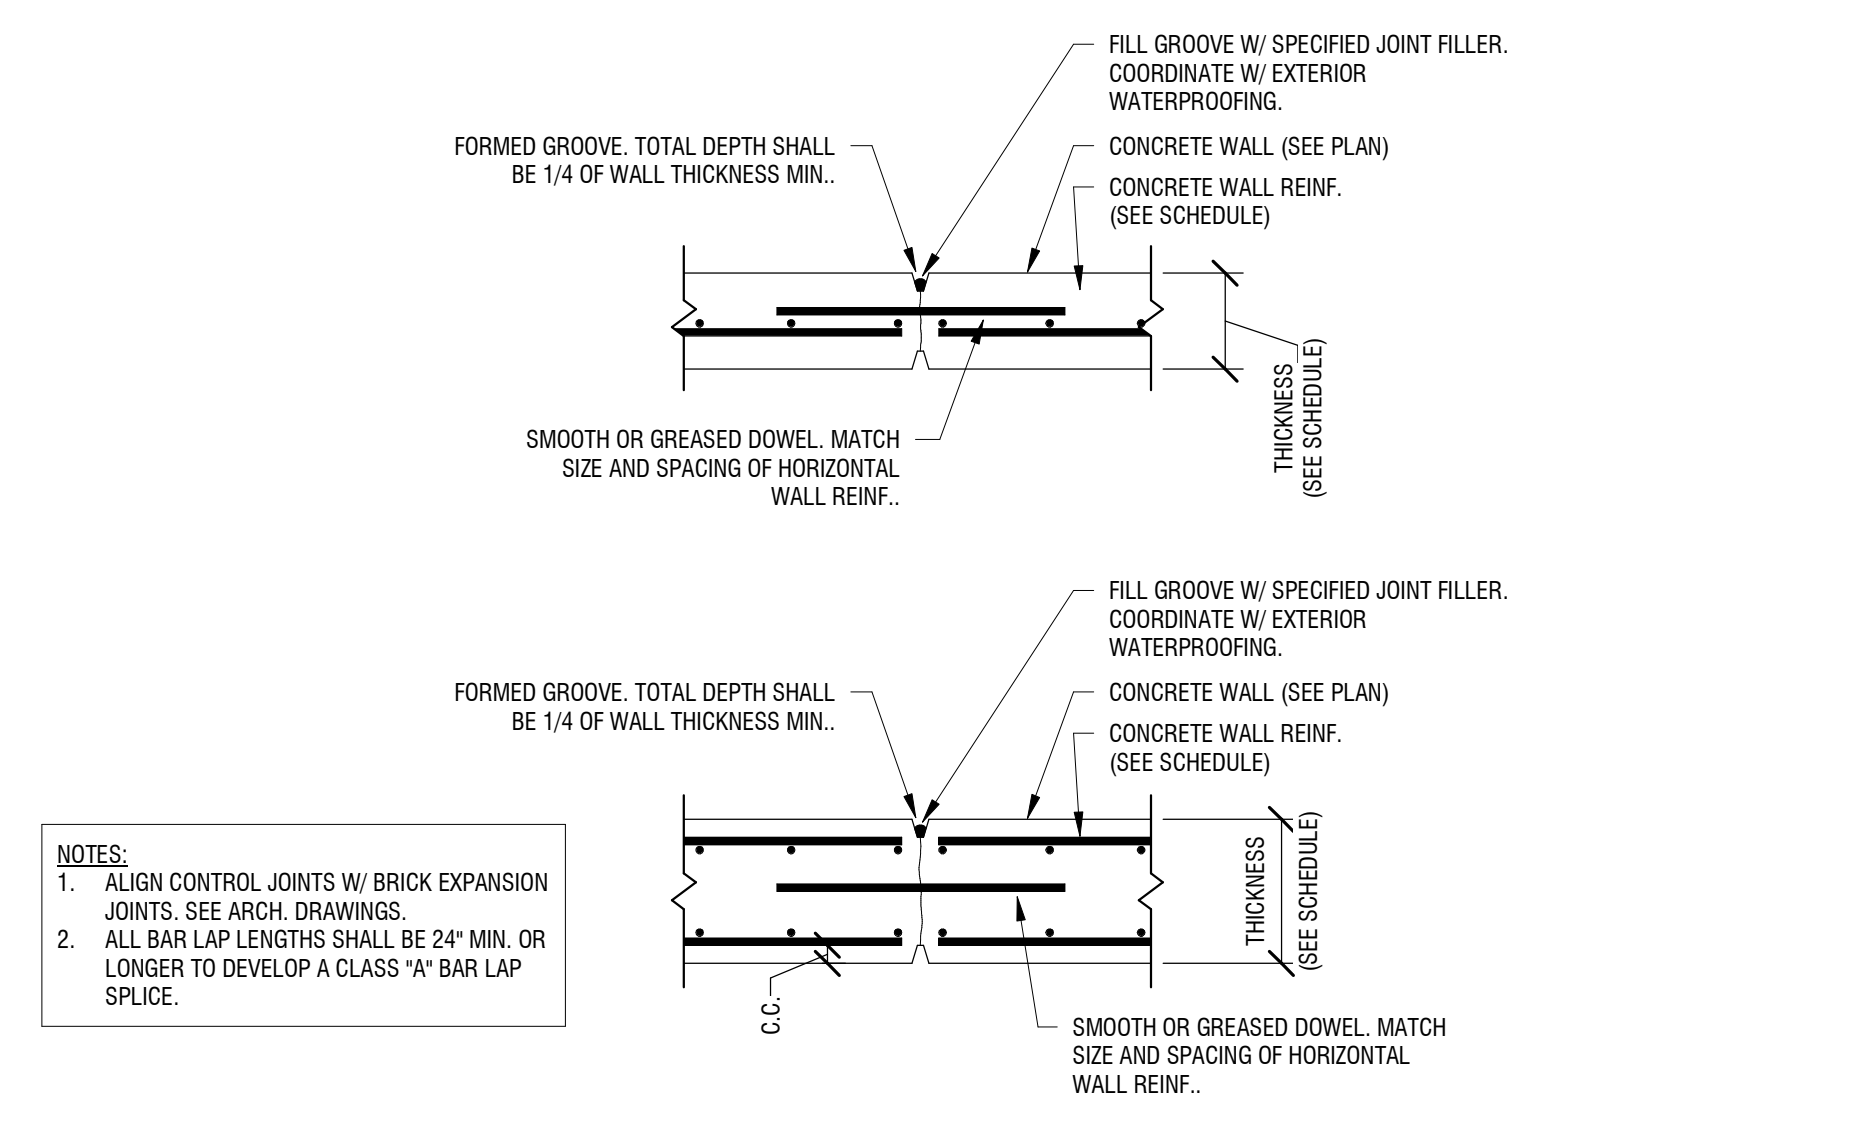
FILL GROOVE W/ SPECIFIED JOINT FILLER. COORDINATE W/ EXTERIOR WATERPROOFING.

FORMED GROOVE. TOTAL DEPTH SHALL BE 1/4 OF WALL THICKNESS MIN..

CONCRETE WALL (SEE PLAN)

CONCRETE WALL REINF. (SEE SCHEDULE)

THICKNESS (SEE SCHEDULE)

SMOOTH OR GREASED DOWEL. MATCH SIZE AND SPACING OF HORIZONTAL WALL REINF..

FILL GROOVE W/ SPECIFIED JOINT FILLER. COORDINATE W/ EXTERIOR WATERPROOFING.

FORMED GROOVE. TOTAL DEPTH SHALL BE 1/4 OF WALL THICKNESS MIN..

CONCRETE WALL (SEE PLAN)

CONCRETE WALL REINF. (SEE SCHEDULE)

THICKNESS (SEE SCHEDULE)

C.C.

SMOOTH OR GREASED DOWEL. MATCH SIZE AND SPACING OF HORIZONTAL WALL REINF..

NOTES:
1. ALIGN CONTROL JOINTS W/ BRICK EXPANSION JOINTS. SEE ARCH. DRAWINGS.
2. ALL BAR LAP LENGTHS SHALL BE 24" MIN. OR LONGER TO DEVELOP A CLASS "A" BAR LAP SPLICE.